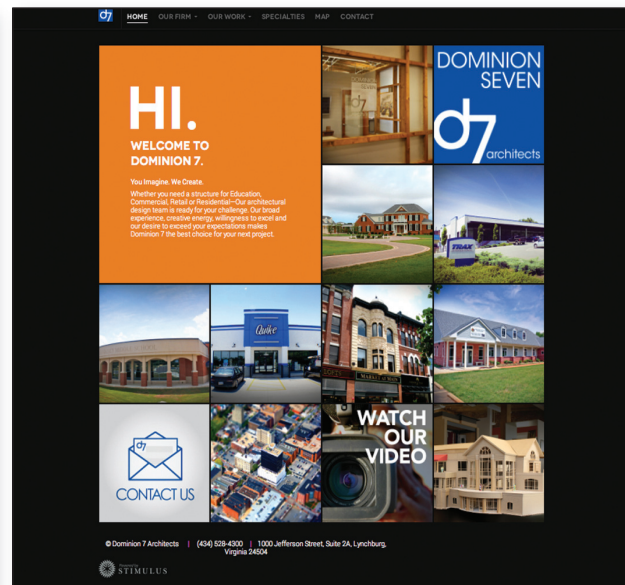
d7 HOME OUR FIRM OUR WORK SPECIALTIES MAP CONTACT

HI.

WELCOME TO DOMINION 7.

You Imagine. We Create.

Whether you need a structure for Education, Commercial, Retail or Residential—Our architectural design team is ready for your challenge. Our broad experience, creative energy, willingness to excel and our desire to exceed your expectations makes Dominion 7 the best choice for your next project.

DOMINION SEVEN

d7 architects

TRAX

Quikee

CONTACT US

WATCH OUR VIDEO

© Dominion 7 Architects | (434) 528-4300 | 1000 Jefferson Street, Suite 2A, Lynchburg, Virginia 24504

STIMULUS